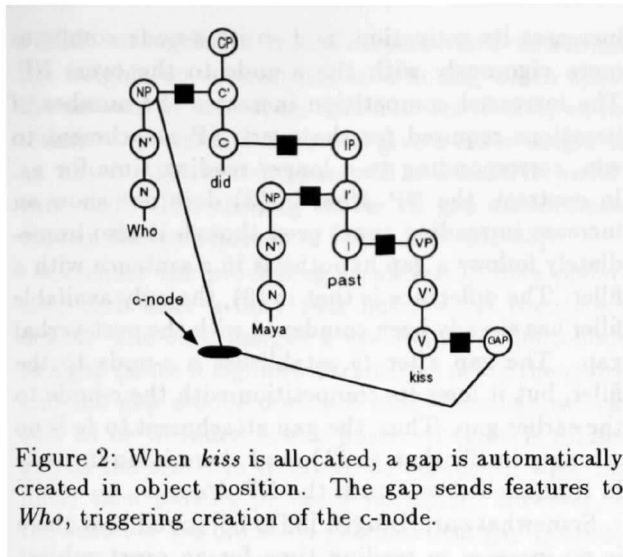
CP
NP
C'
N'
C
IP
did
N
NP
I'
Who
N'
I
VP
past
V'
c-node
N
Maya
V
GAP
kiss

Figure 2: When *kiss* is allocated, a gap is automatically created in object position. The gap sends features to *Who*, triggering creation of the c-node.